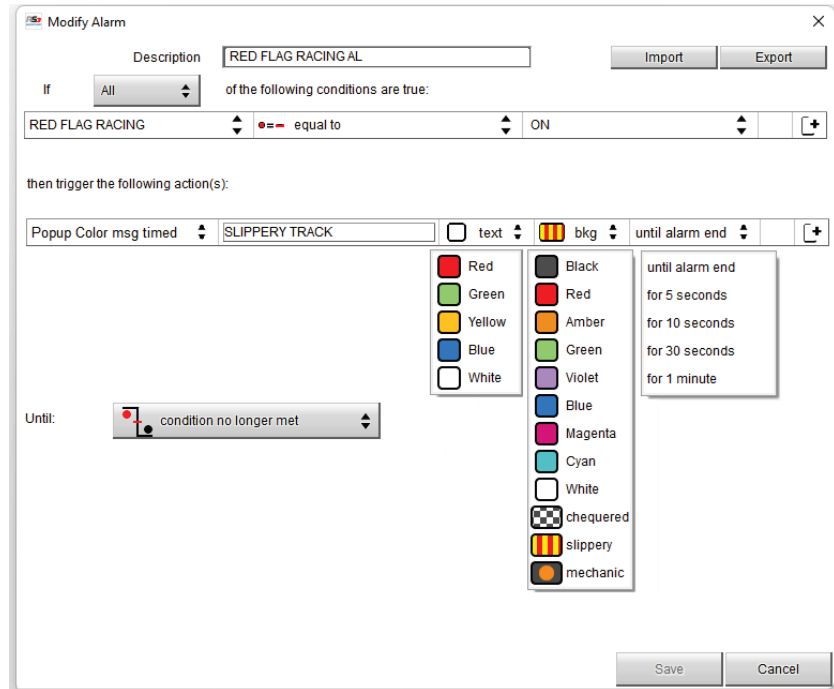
Modify Alarm

Description RED FLAG RACING AL

Import Export

If All of the following conditions are true:

RED FLAG RACING equal to ON

then trigger the following action(s):

Popup Color msg timed SLIPPERY TRACK text bkg until alarm end

Red
Green
Yellow
Blue
White

Black
Red
Amber
Green
Violet
Blue
Magenta
Cyan
White
chequered
slippery
mechanic

until alarm end
for 5 seconds
for 10 seconds
for 30 seconds
for 1 minute

Until: condition no longer met

Save Cancel